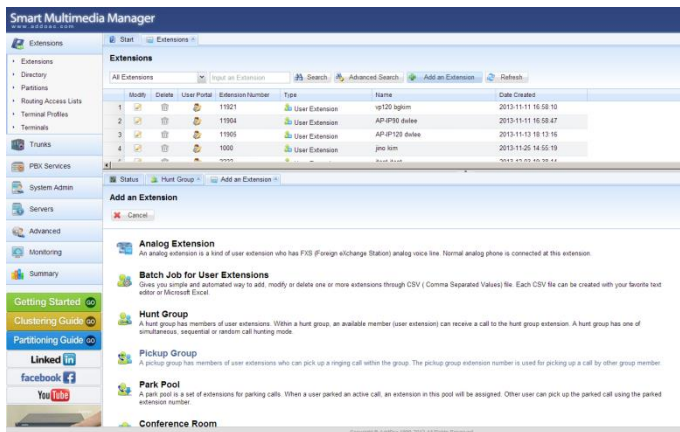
Smart Multimedia Manager
www.addpac.com

Extensions
• Extensions
• Directory
• Partitions
• Routing Access Lists
• Terminal Profiles
• Terminals
Trunks
PBX Services
System Admin
Servers
Advanced
Monitoring
Summary

Getting Started GO
Clustering Guide GO
Partitioning Guide GO
Linked in
facebook
YouTube

Start | Extensions

Extensions

All Extensions | Input an Extension | Search | Advanced Search | Add an Extension | Refresh

| | Modify | Delete | User Portal | Extension Number | Type | Name | Date Created |
|---|---|---|---|---|---|---|---|
| 1 | | | | 11921 | User Extension | vp120 bgkim | 2013-11-11 16:58:10 |
| 2 | | | | 11904 | User Extension | AP-IP90 dwlee | 2013-11-11 16:58:47 |
| 3 | | | | 11905 | User Extension | AP-IP120 dwlee | 2013-11-13 18:13:16 |
| 4 | | | | 1000 | User Extension | jino kim | 2013-11-25 14:55:19 |
| 5 | | | | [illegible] | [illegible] | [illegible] | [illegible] |

Status | Hunt Group | Add an Extension

Add an Extension

Cancel

Analog Extension
An analog extension is a kind of user extension who has FXS (Foreign eXchange Station) analog voice line. Normal analog phone is connected at this extension.

Batch Job for User Extensions
Gives you simple and automated way to add, modify or delete one or more extensions through CSV ( Comma Separated Values) file. Each CSV file can be created with your favorite text editor or Microsoft Excel.

Hunt Group
A hunt group has members of user extensions. Within a hunt group, an available member (user extension) can receive a call to the hunt group extension. A hunt group has one of simultaneous, sequential or random call hunting mode.

Pickup Group
A pickup group has members of user extensions who can pick up a ringing call within the group. The pickup group extension number is used for picking up a call by other group member.

Park Pool
A park pool is a set of extensions for parking calls. When a user parked an active call, an extension in this pool will be assigned. Other user can pick up the parked call using the parked extension number.

Conference Room

Copyright © AddPac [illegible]